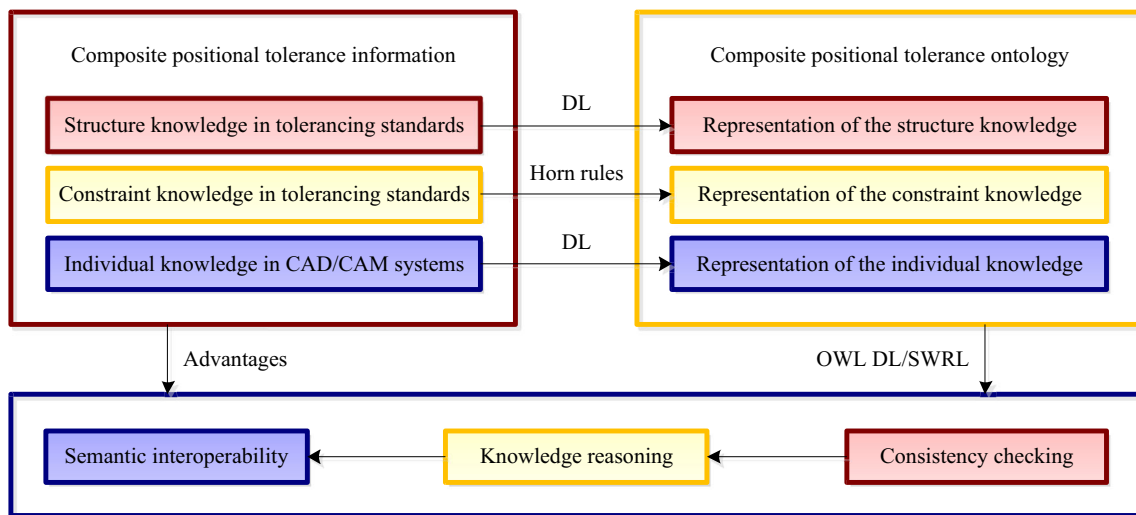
Composite positional tolerance information

Structure knowledge in tolerancing standards

Constraint knowledge in tolerancing standards

Individual knowledge in CAD/CAM systems

DL

Horn rules

DL

Composite positional tolerance ontology

Representation of the structure knowledge

Representation of the constraint knowledge

Representation of the individual knowledge

Advantages

OWL DL/SWRL

Semantic interoperability

Knowledge reasoning

Consistency checking